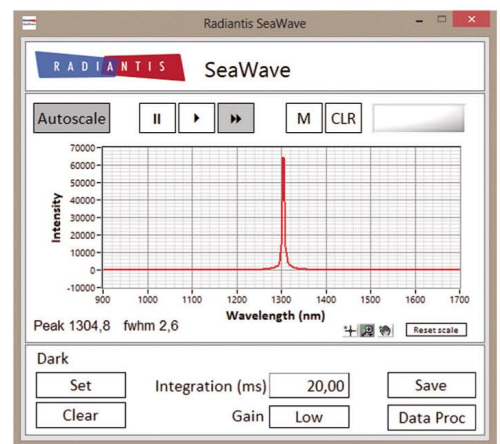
Radiantis SeaWave

RADIANTIS SeaWave

Autoscale

M CLR

70000
60000
50000
40000
30000
20000
10000
0
-10000

Intensity

900 1000 1100 1200 1300 1400 1500 1600 1700

Wavelength (nm)

Peak 1304,8 fwhm 2,6

Reset scale

Dark

Set

Clear

Integration (ms) 20,00

Gain Low

Save

Data Proc